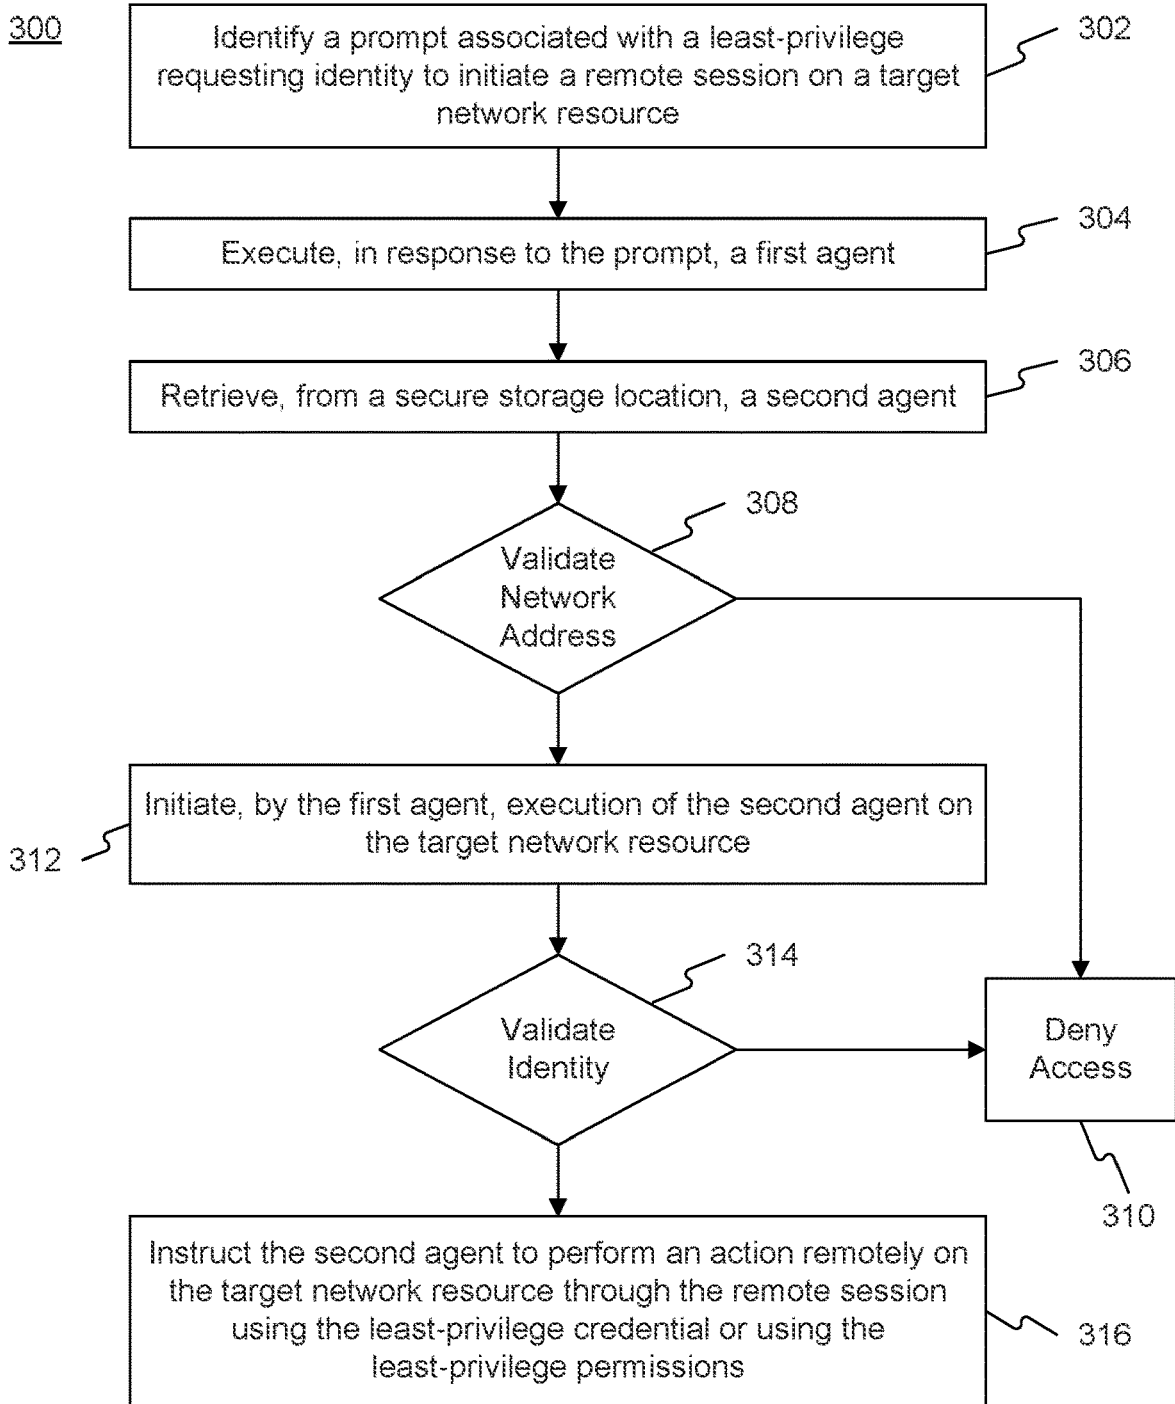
300

Identify a prompt associated with a least-privilege requesting identity to initiate a remote session on a target network resource

302

Execute, in response to the prompt, a first agent

304

Retrieve, from a secure storage location, a second agent

306

308

Validate Network Address

Initiate, by the first agent, execution of the second agent on the target network resource

312

314

Validate Identity

Deny Access

310

Instruct the second agent to perform an action remotely on the target network resource through the remote session using the least-privilege credential or using the least-privilege permissions

316